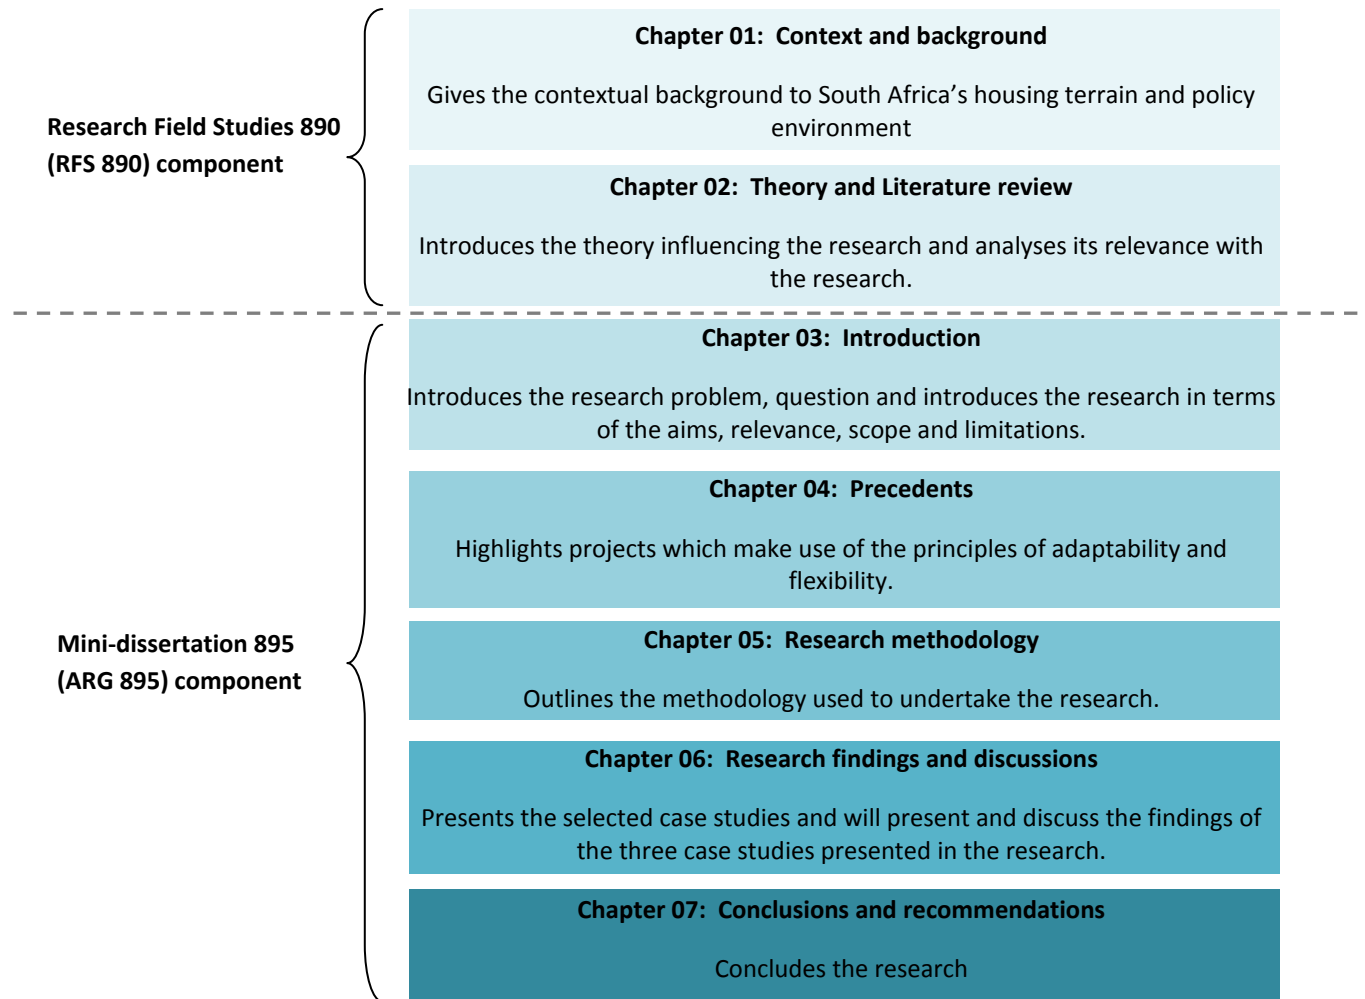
Research Field Studies 890 (RFS 890) component

Chapter 01: Context and background

Gives the contextual background to South Africa's housing terrain and policy environment

Chapter 02: Theory and Literature review

Introduces the theory influencing the research and analyses its relevance with the research.

Mini-dissertation 895 (ARG 895) component

Chapter 03: Introduction

Introduces the research problem, question and introduces the research in terms of the aims, relevance, scope and limitations.

Chapter 04: Precedents

Highlights projects which make use of the principles of adaptability and flexibility.

Chapter 05: Research methodology

Outlines the methodology used to undertake the research.

Chapter 06: Research findings and discussions

Presents the selected case studies and will present and discuss the findings of the three case studies presented in the research.

Chapter 07: Conclusions and recommendations

Concludes the research